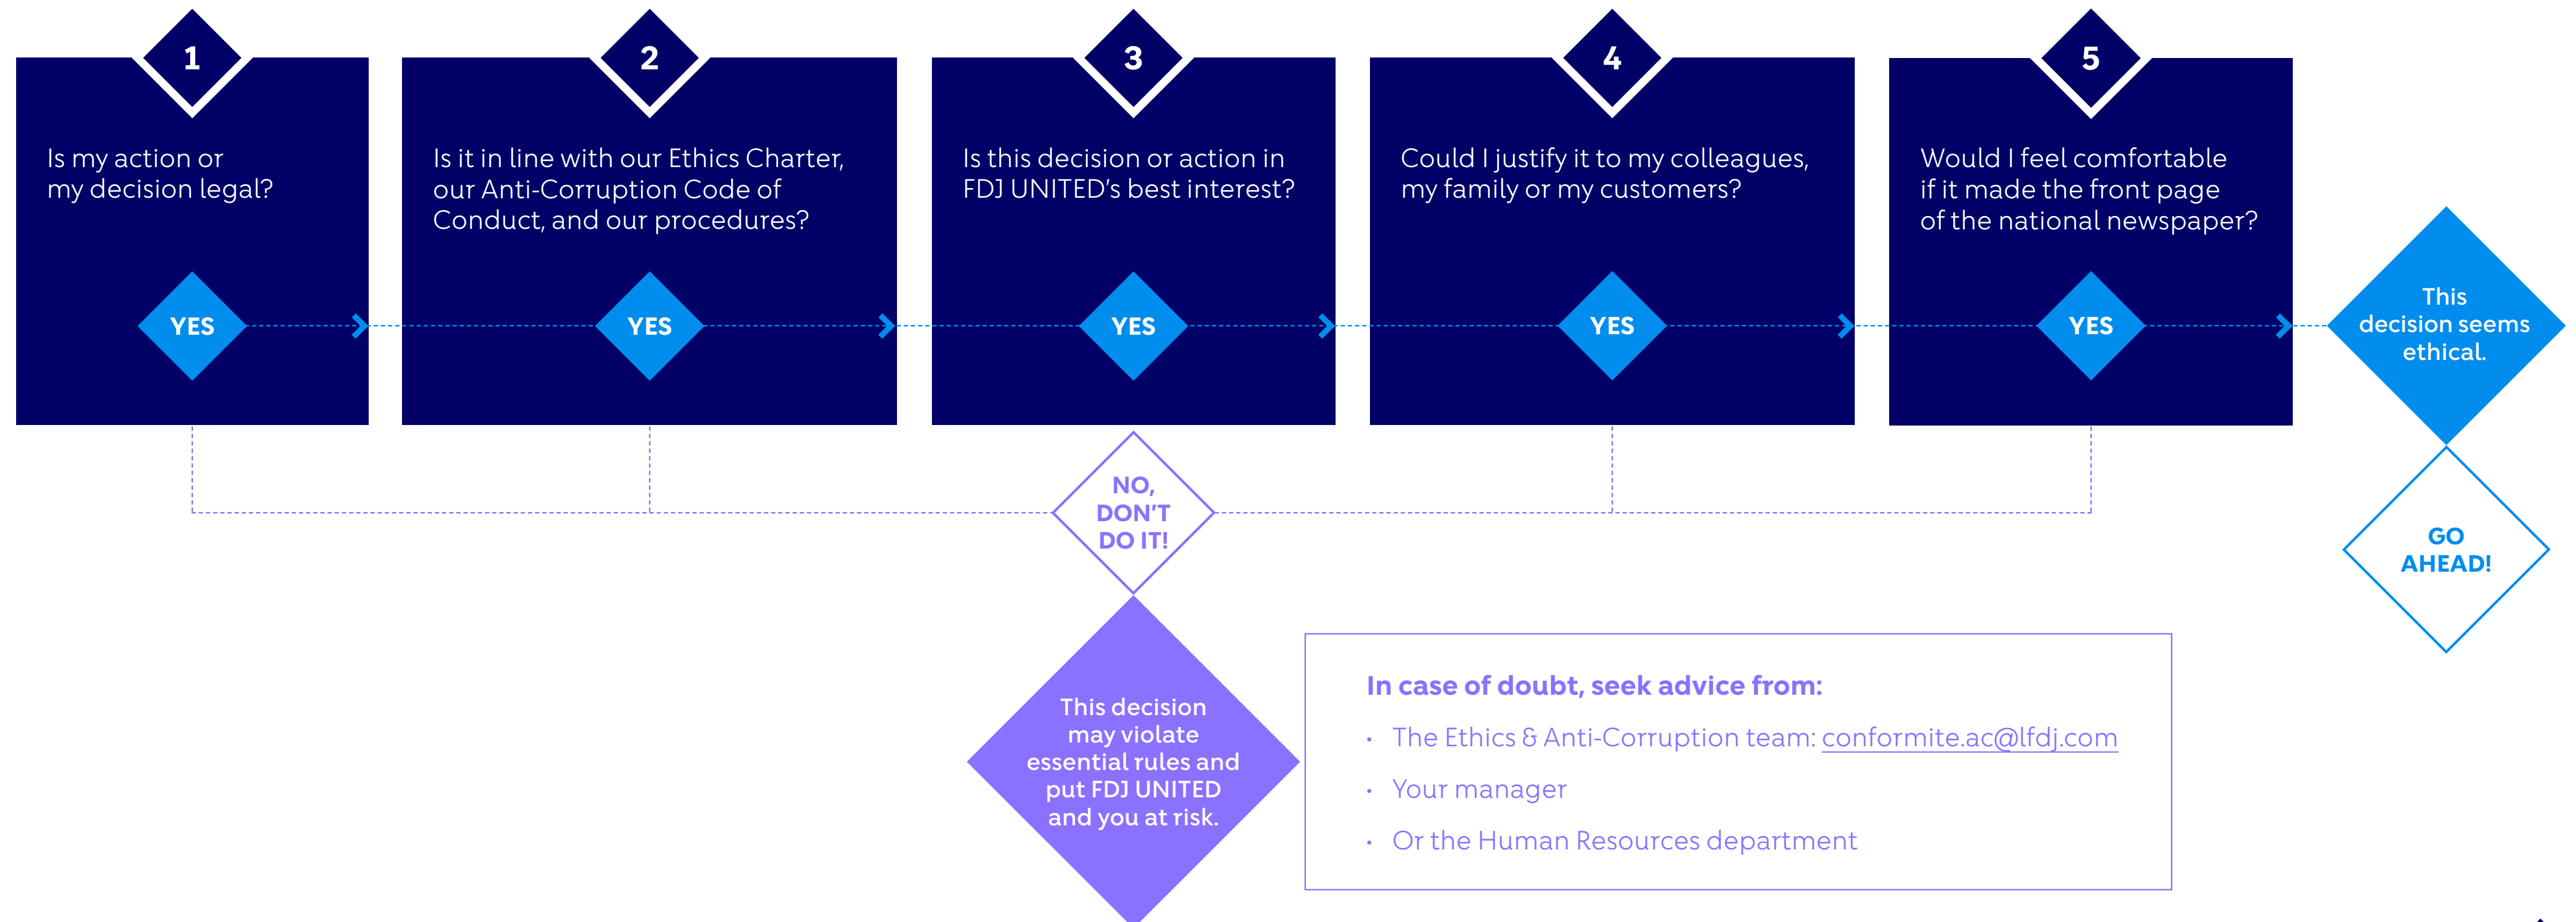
1

Is my action or my decision legal?

YES

2

Is it in line with our Ethics Charter, our Anti-Corruption Code of Conduct, and our procedures?

YES

3

Is this decision or action in FDJ UNITED's best interest?

YES

4

Could I justify it to my colleagues, my family or my customers?

YES

5

Would I feel comfortable if it made the front page of the national newspaper?

YES

This decision seems ethical.

GO AHEAD!

NO, DON'T DO IT!

This decision may violate essential rules and put FDJ UNITED and you at risk.

In case of doubt, seek advice from:

- The Ethics & Anti-Corruption team: conformite.ac@lfdj.com
- Your manager
- Or the Human Resources department